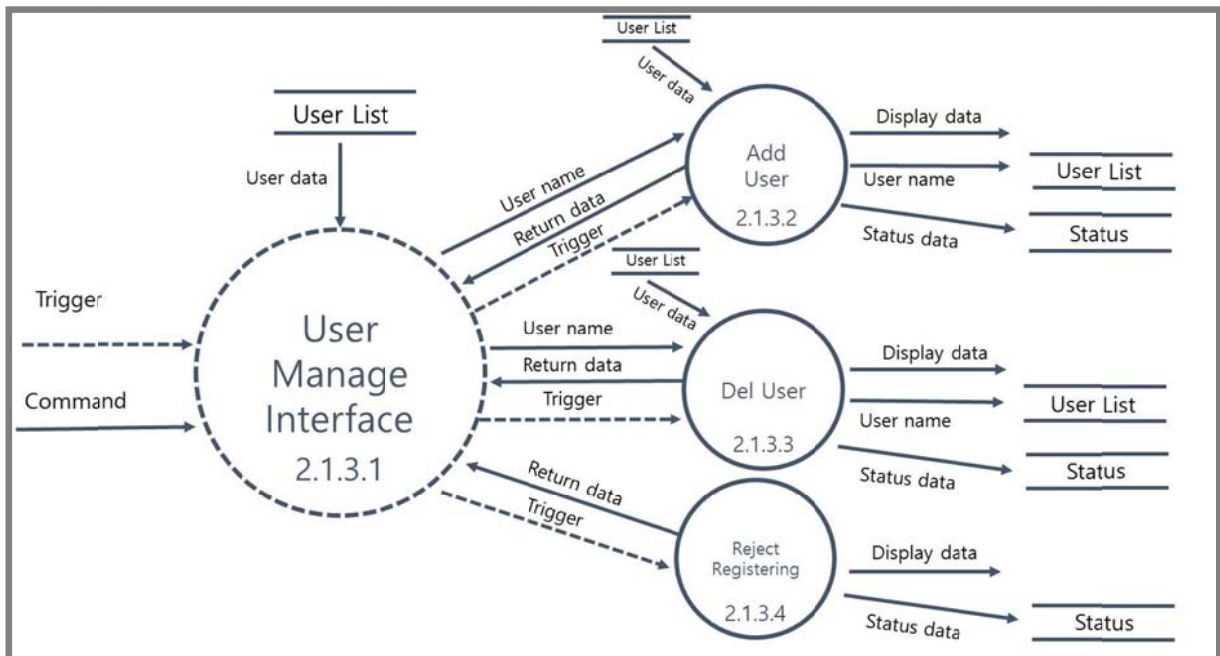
User List

User data

User List

User data

Add User

2.1.3.2

Display data

User name

User List

Status data

Status

User name

Return data

Trigger

User List

User data

Trigger

Command

User Manage Interface

2.1.3.1

User name

Return data

Trigger

Del User

2.1.3.3

Display data

User name

User List

Status data

Status

Return data

Trigger

Reject Registering

2.1.3.4

Display data

Status data

Status